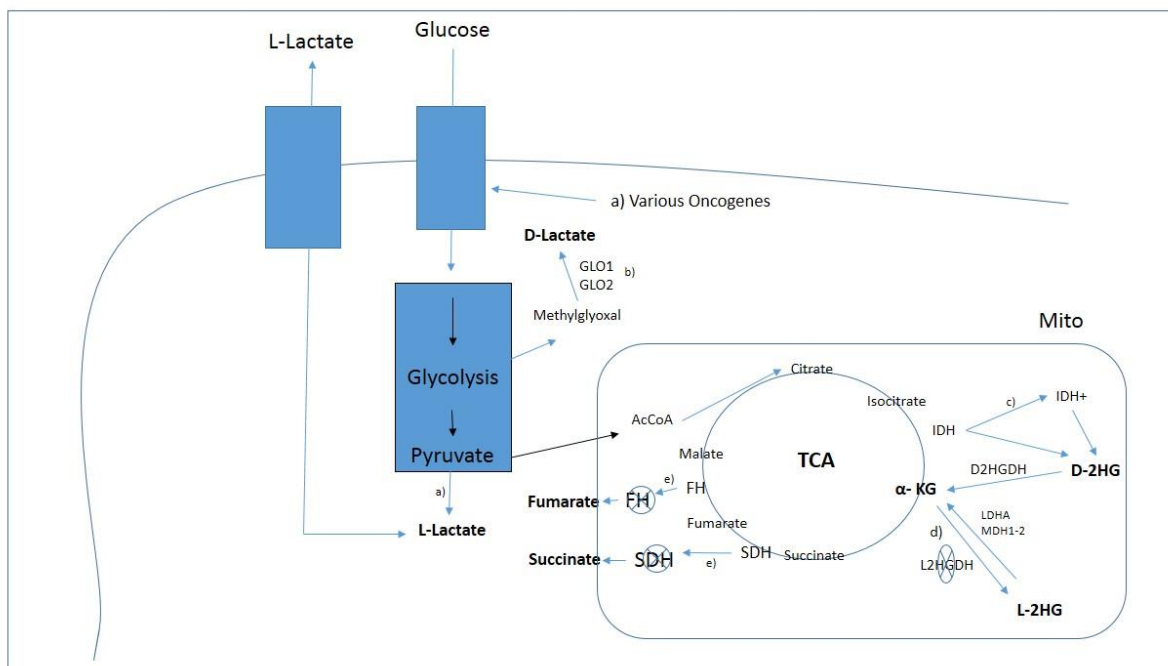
L-Lactate
Glucose
a) Various Oncogenes
D-Lactate
GLO1
GLO2
b)
Methylglyoxal
Mito
Glycolysis
Pyruvate
Citrate
Isocitrate
c)
IDH+
IDH
AcCoA
Malate
TCA
D2HGDH
D-2HG
α- KG
e)
FH
Fumarate
FH
a)
L-Lactate
Fumarate
LDHA
MDH1-2
d)
Succinate
SDH
e)
SDH
Succinate
L2HGDH
L-2HG